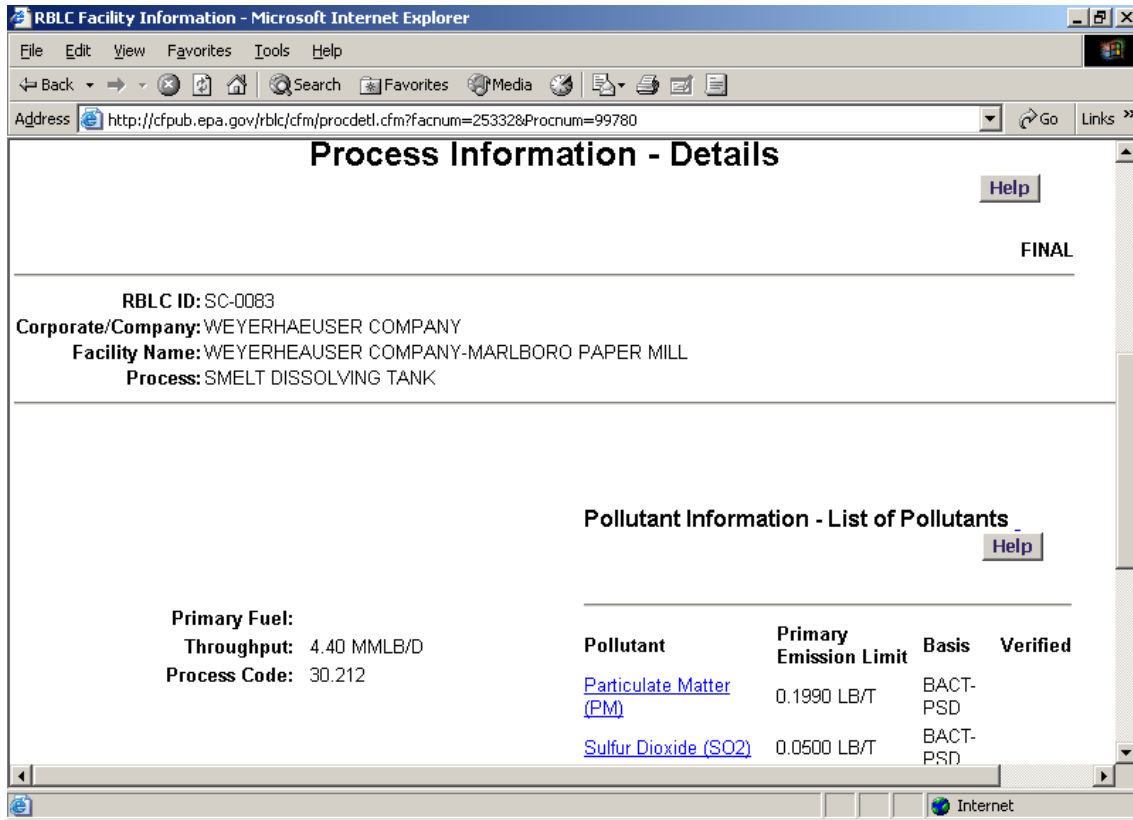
RBLC Facility Information - Microsoft Internet Explorer

File Edit View Favorites Tools Help

Back Search Favorites Media

Address http://cfpub.epa.gov/rblc/cfm/procdetl.cfm?facnum=25332&Procnum=99780 Go Links

Process Information - Details

Help

FINAL

RBLC ID: SC-0083
Corporate/Company: WEYERHAEUSER COMPANY
Facility Name: WEYERHEAUSER COMPANY-MARLBORO PAPER MILL
Process: SMELT DISSOLVING TANK

Pollutant Information - List of Pollutants

Help

Primary Fuel:
Throughput: 4.40 MMLB/D
Process Code: 30.212

| Pollutant | Primary Emission Limit | Basis | Verified |
|---|---|---|---|
| Particulate Matter (PM) | 0.1990 LB/T | BACT-PSD | |
| Sulfur Dioxide (SO2) | 0.0500 LB/T | BACT-PSD | |

Internet